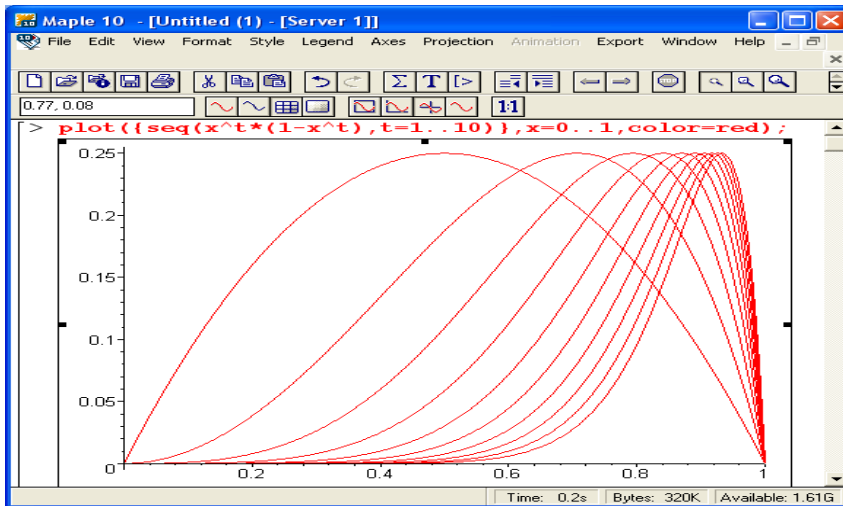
Maple 10 - [Untitled (1) - [Server 1]]

File Edit View Format Style Legend Axes Projection Animation Export Window Help

0.77, 0.08

1:1

> plot({seq(x^t*(1-x^t),t=1..10)},x=0..1,color=red);

0.25
0.2
0.15
0.1
0.05
0
0.2
0.4
0.6
0.8
1

Time: 0.2s Bytes: 320K Available: 1.61G